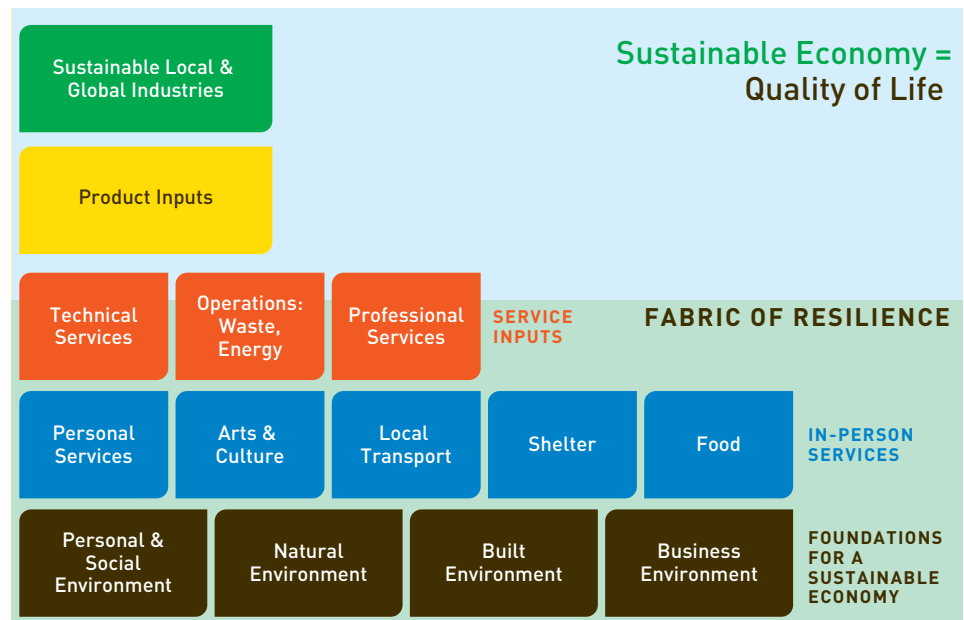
Sustainable Economy =
Quality of Life

Sustainable Local & Global Industries

Product Inputs

Technical Services

Operations: Waste, Energy

Professional Services

SERVICE INPUTS

FABRIC OF RESILIENCE

Personal Services

Arts & Culture

Local Transport

Shelter

Food

IN-PERSON SERVICES

Personal & Social Environment

Natural Environment

Built Environment

Business Environment

FOUNDATIONS FOR A SUSTAINABLE ECONOMY